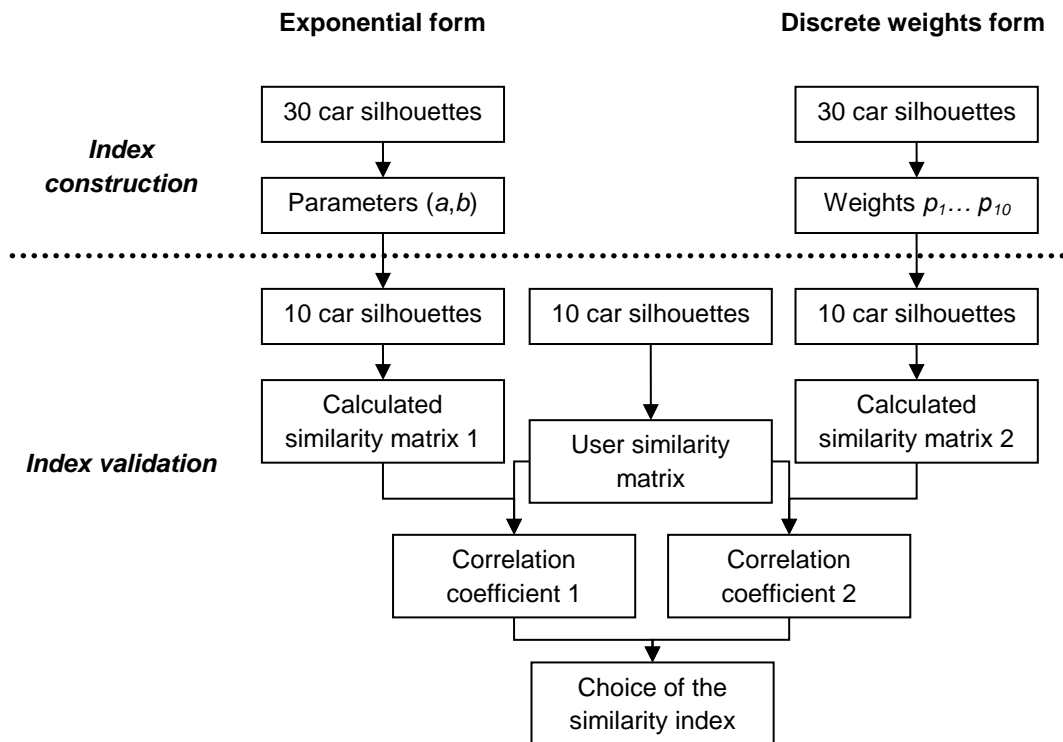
Exponential form

Discrete weights form

Index construction

30 car silhouettes

Parameters ($a$,$b$)

30 car silhouettes

Weights $p_1 \ldots p_{10}$

Index validation

10 car silhouettes

10 car silhouettes

10 car silhouettes

Calculated similarity matrix 1

User similarity matrix

Calculated similarity matrix 2

Correlation coefficient 1

Correlation coefficient 2

Choice of the similarity index